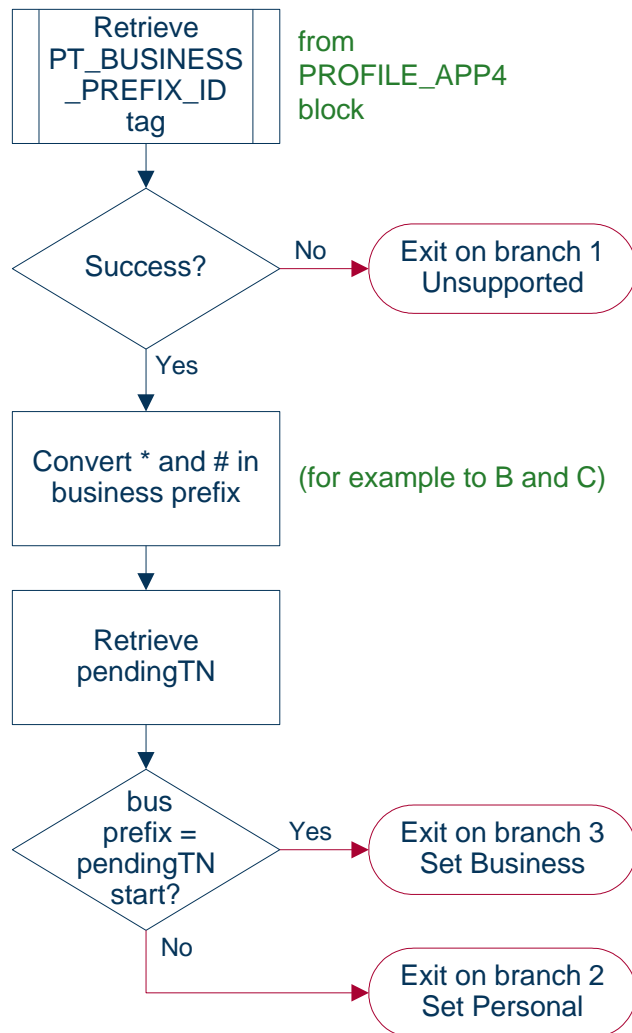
Retrieve PT_BUSINESS _PREFIX_ID tag

from PROFILE_APP4 block

Success?

No

Exit on branch 1 Unsupported

Yes

Convert * and # in business prefix

(for example to B and C)

Retrieve pendingTN

bus prefix = pendingTN start?

Yes

Exit on branch 3 Set Business

No

Exit on branch 2 Set Personal